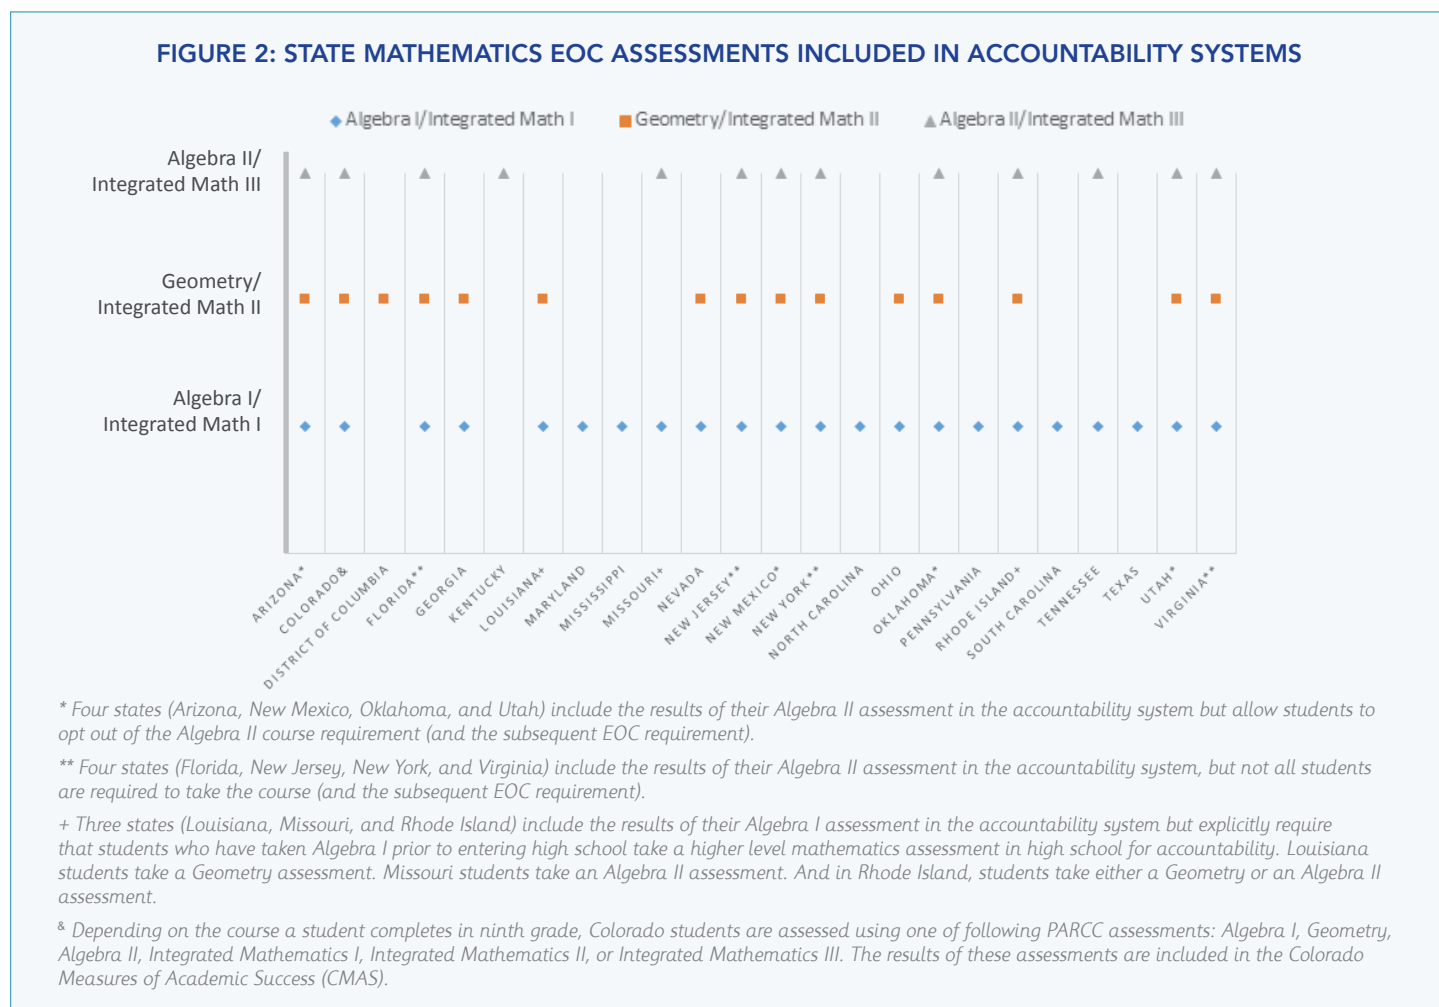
FIGURE 2: STATE MATHEMATICS EOC ASSESSMENTS INCLUDED IN ACCOUNTABILITY SYSTEMS

Algebra I/Integrated Math I
Geometry/Integrated Math II
Algebra II/Integrated Math III

Algebra II/ Integrated Math III

Geometry/ Integrated Math II

Algebra I/ Integrated Math I

ARIZONA*
COLORADO&
DISTRICT OF COLUMBIA
FLORIDA**
GEORGIA
KENTUCKY
LOUISIANA+
MARYLAND
MISSISSIPPI
MISSOURI+
NEVADA
NEW JERSEY**
NEW MEXICO*
NEW YORK**
NORTH CAROLINA
OHIO
OKLAHOMA*
PENNSYLVANIA
RHODE ISLAND+
SOUTH CAROLINA
TENNESSEE
TEXAS
UTAH*
VIRGINIA**

* Four states (Arizona, New Mexico, Oklahoma, and Utah) include the results of their Algebra II assessment in the accountability system but allow students to opt out of the Algebra II course requirement (and the subsequent EOC requirement).

** Four states (Florida, New Jersey, New York, and Virginia) include the results of their Algebra II assessment in the accountability system, but not all students are required to take the course (and the subsequent EOC requirement).

+ Three states (Louisiana, Missouri, and Rhode Island) include the results of their Algebra I assessment in the accountability system but explicitly require that students who have taken Algebra I prior to entering high school take a higher level mathematics assessment in high school for accountability. Louisiana students take a Geometry assessment. Missouri students take an Algebra II assessment. And in Rhode Island, students take either a Geometry or an Algebra II assessment.

& Depending on the course a student completes in ninth grade, Colorado students are assessed using one of following PARCC assessments: Algebra I, Geometry, Algebra II, Integrated Mathematics I, Integrated Mathematics II, or Integrated Mathematics III. The results of these assessments are included in the Colorado Measures of Academic Success (CMAS).